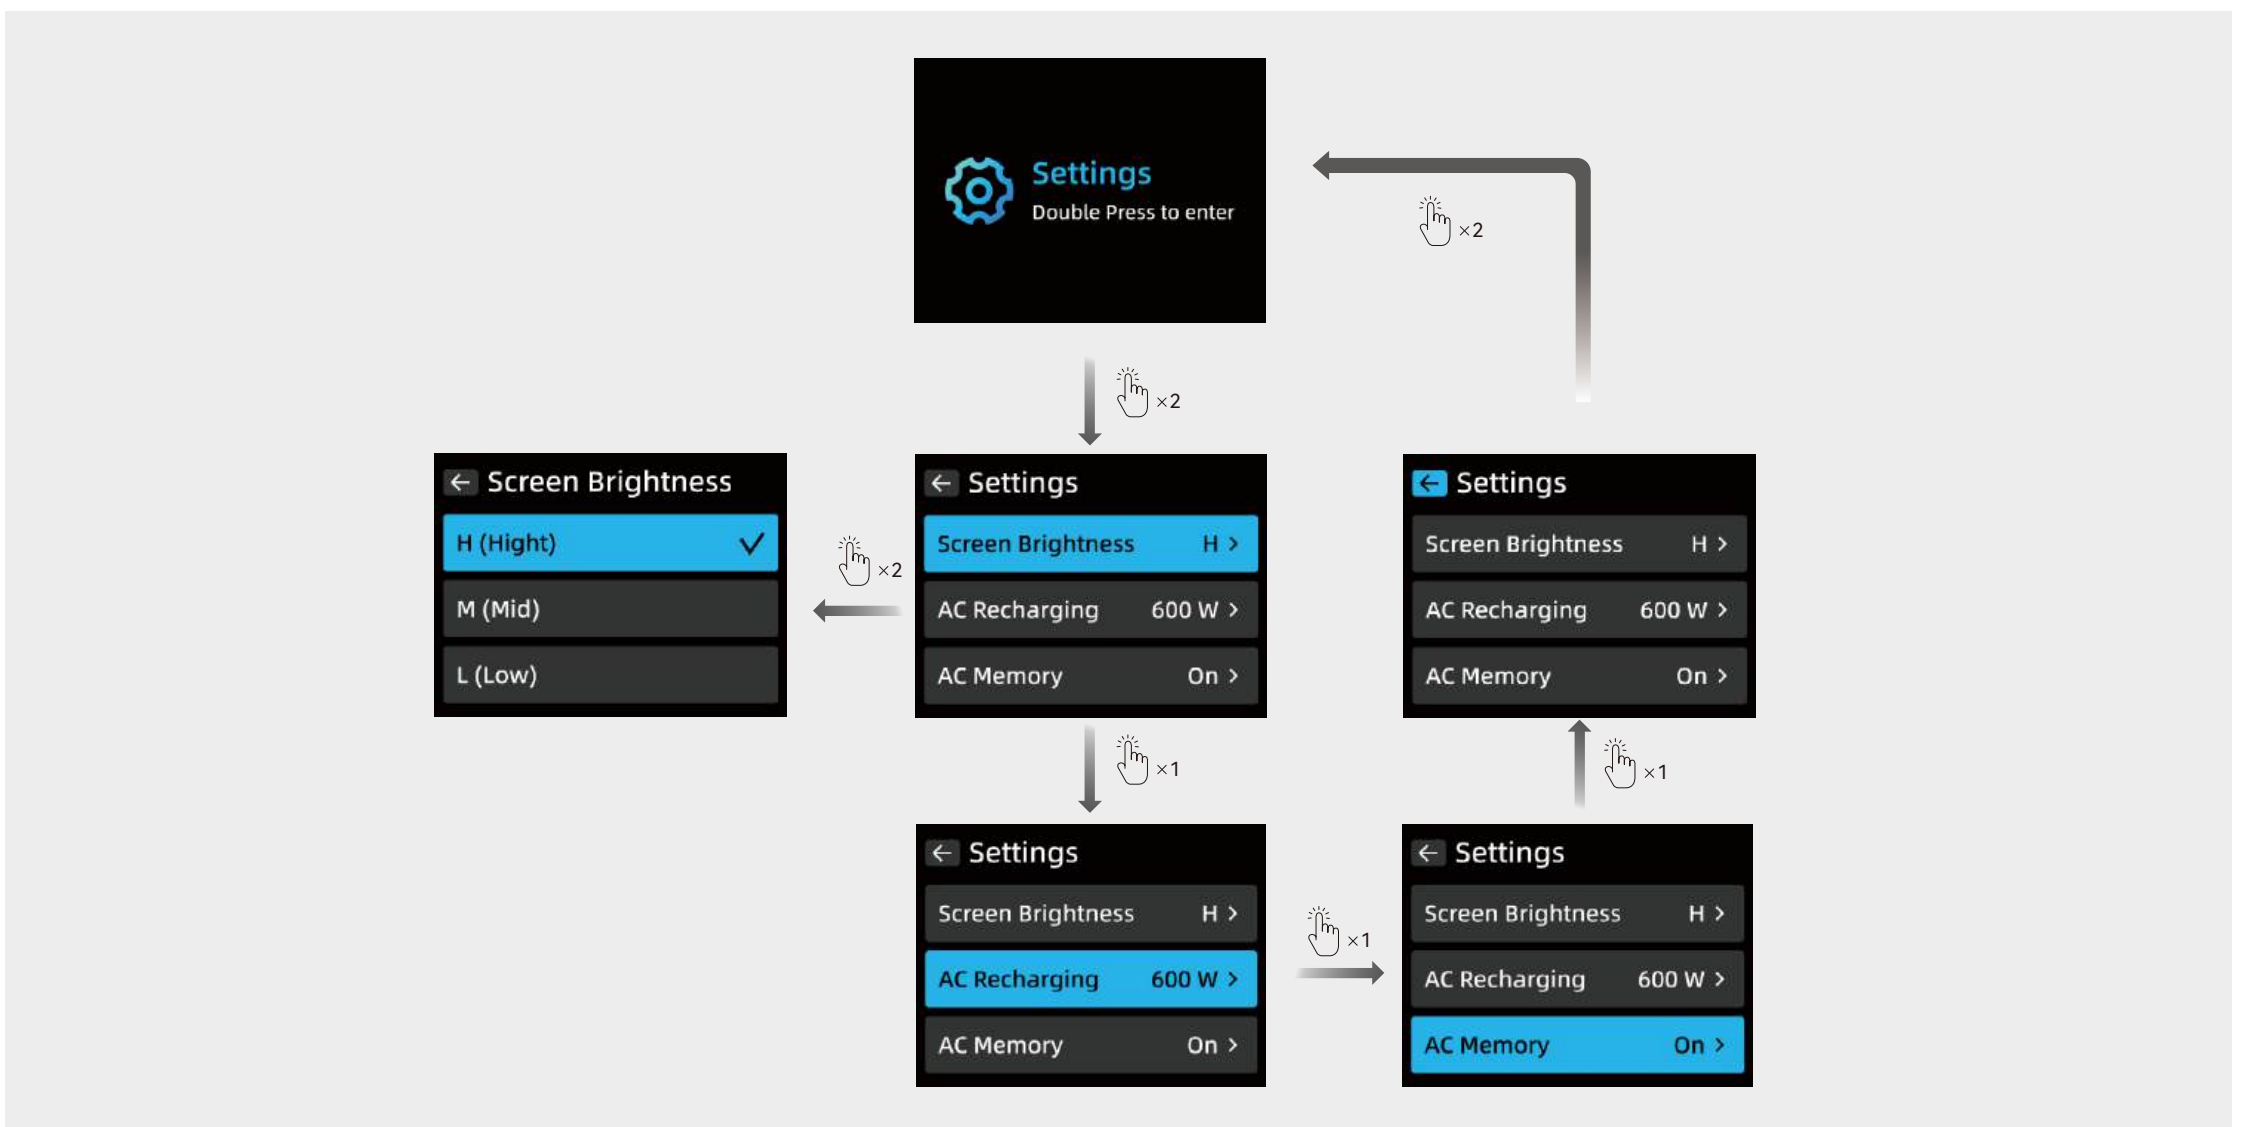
Settings
Double Press to enter

×2

×2

Screen Brightness
H (Hight)
M (Mid)
L (Low)

×2

Settings
Screen Brightness H >
AC Recharging 600 W >
AC Memory On >

Settings
Screen Brightness H >
AC Recharging 600 W >
AC Memory On >

×1

×1

Settings
Screen Brightness H >
AC Recharging 600 W >
AC Memory On >

×1

Settings
Screen Brightness H >
AC Recharging 600 W >
AC Memory On >